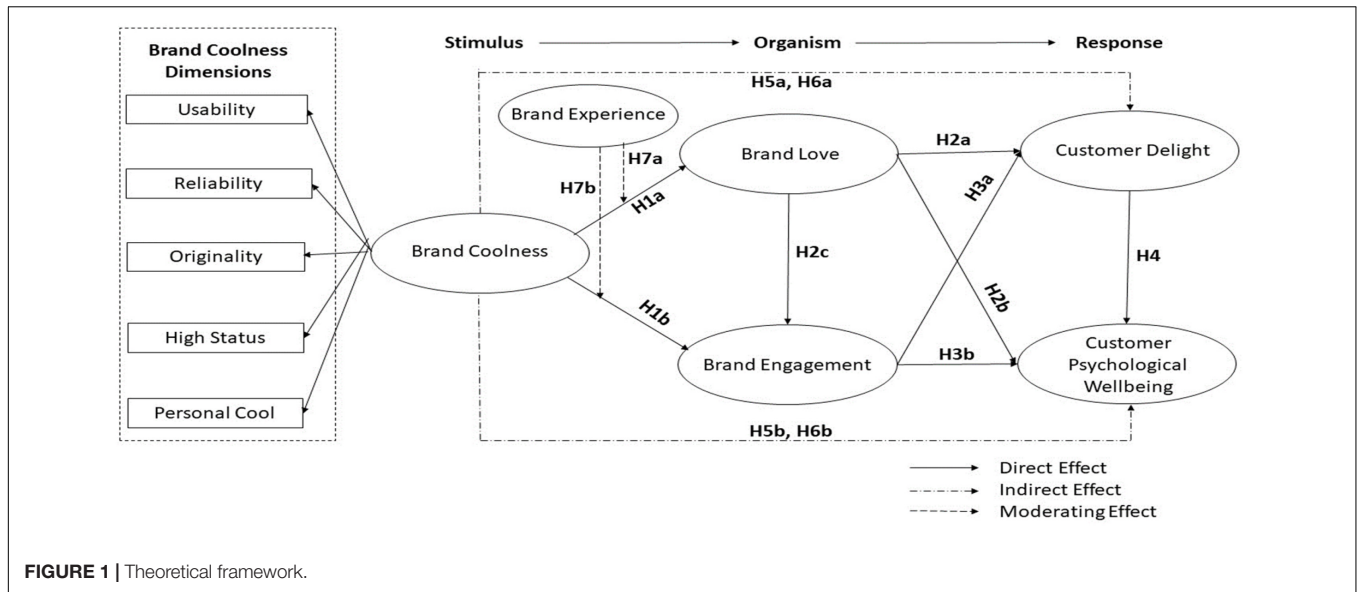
Brand Coolness Dimensions

Usability

Reliability

Originality

High Status

Personal Cool

Stimulus

Organism

Response

H5a, H6a

Brand Experience

H7a

H7b

H1a

Brand Love

H2a

Customer Delight

H3a

Brand Coolness

H2c

H4

H2b

H1b

Brand Engagement

H3b

Customer Psychological Wellbeing

H5b, H6b

Direct Effect

Indirect Effect

Moderating Effect

FIGURE 1 | Theoretical framework.